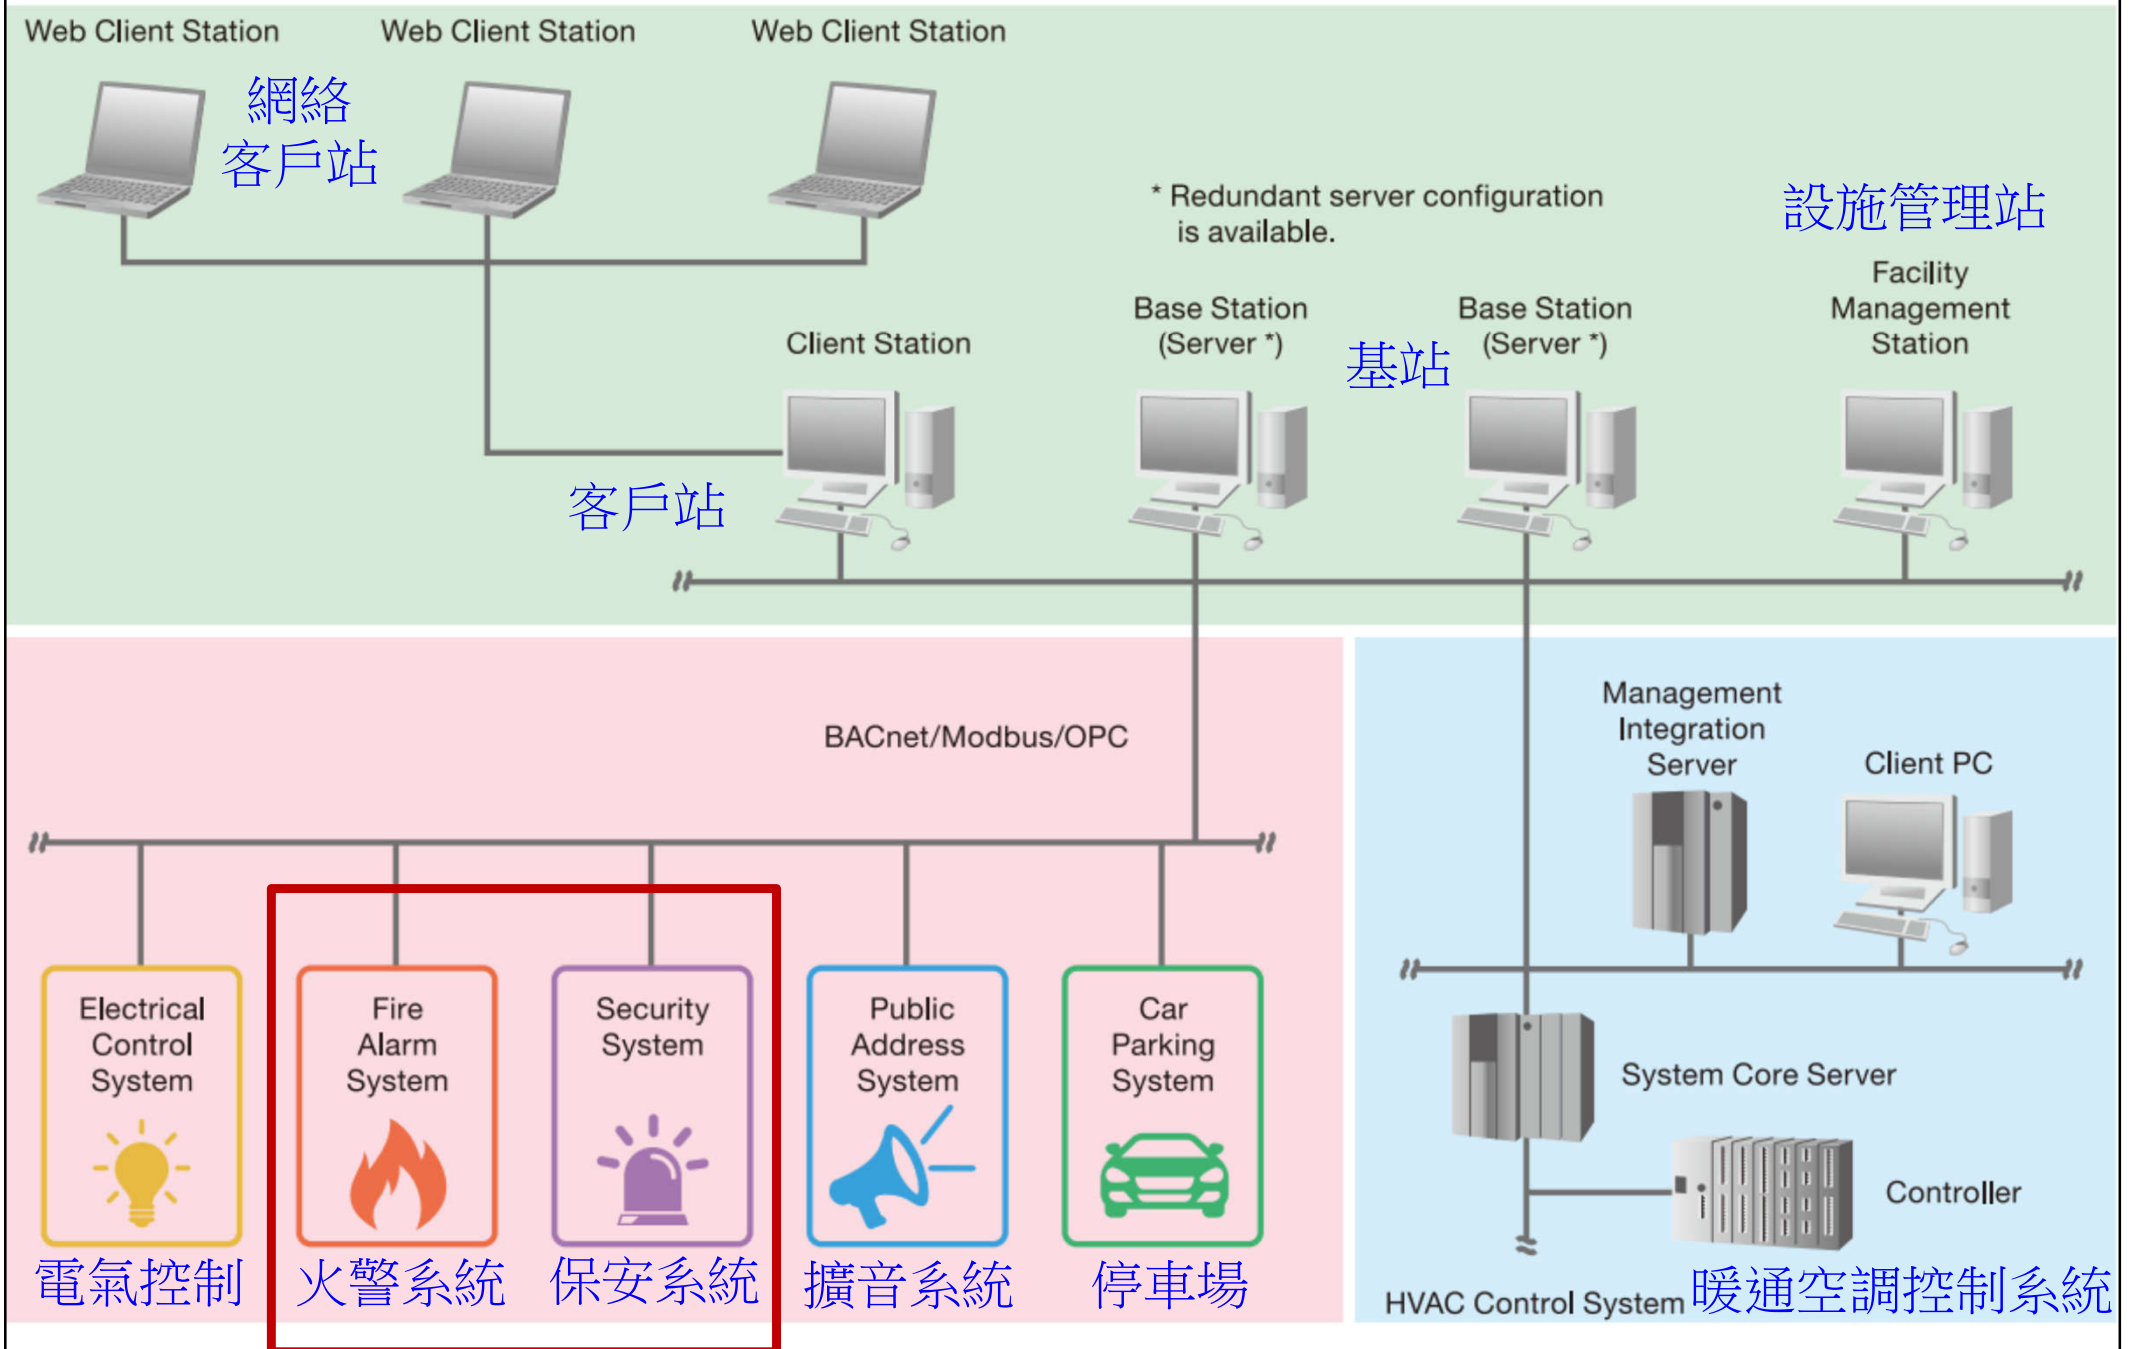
Web Client Station
Web Client Station
Web Client Station
網絡
客戶站

* Redundant server configuration is available.

設施管理站

Client Station
Base Station (Server *)
基站
Base Station (Server *)
Facility Management Station

客戶站

BACnet/Modbus/OPC

Management Integration Server
Client PC

Electrical Control System
Fire Alarm System
Security System
Public Address System
Car Parking System

System Core Server
Controller

電氣控制
火警系統
保安系統
擴音系統
停車場

HVAC Control System
暖通空調控制系統